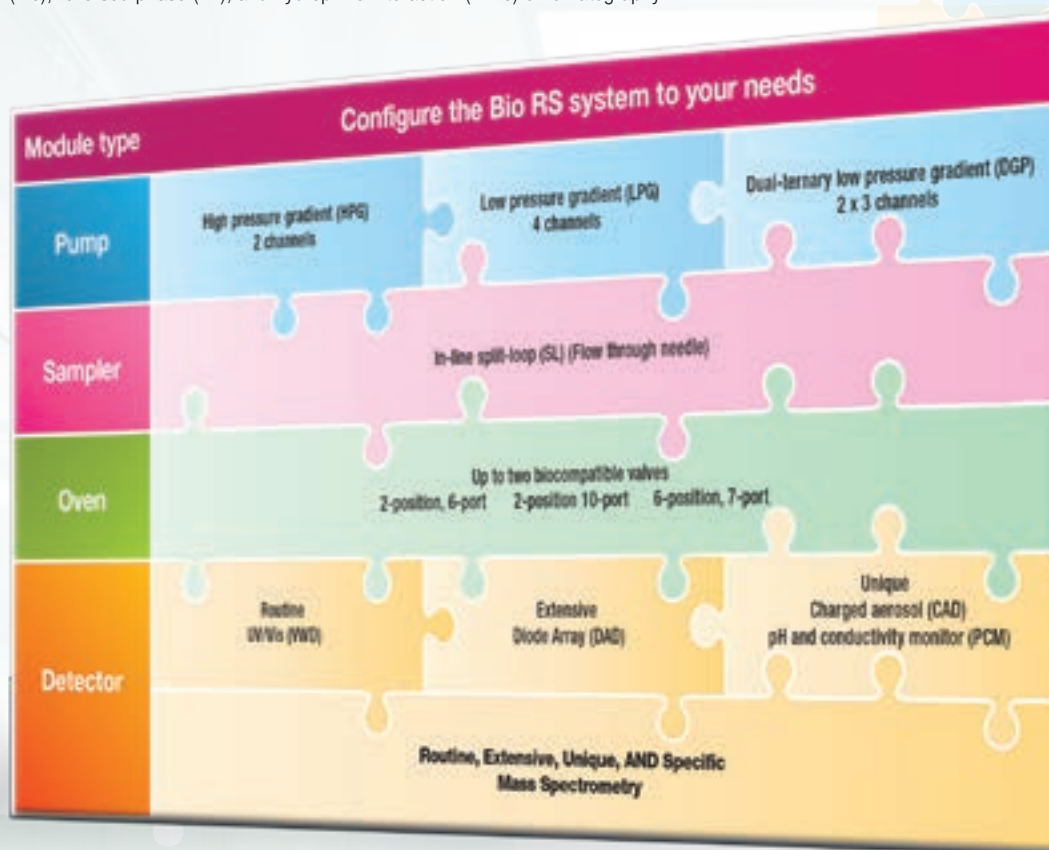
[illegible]

Module type

Configure the Bio RS system to your needs

Pump

High pressure gradient (HPG)
2 channels

Low pressure gradient (LPG)
4 channels

Dual-ternary low pressure gradient (DGP)
2 x 3 channels

Sampler

In-line split-loop (SL) (Flow through needle)

Oven

Up to two biocompatible valves
2-position, 6-port 2-position 10-port 6-position, 7-port

Detector

Routine
UV/Vis (VWD)

Extensive
Diode Array (DAD)

Unique
Charged aerosol (CAD)
pH and conductivity monitor (PCM)

Routine, Extensive, Unique, AND Specific
Mass Spectrometry